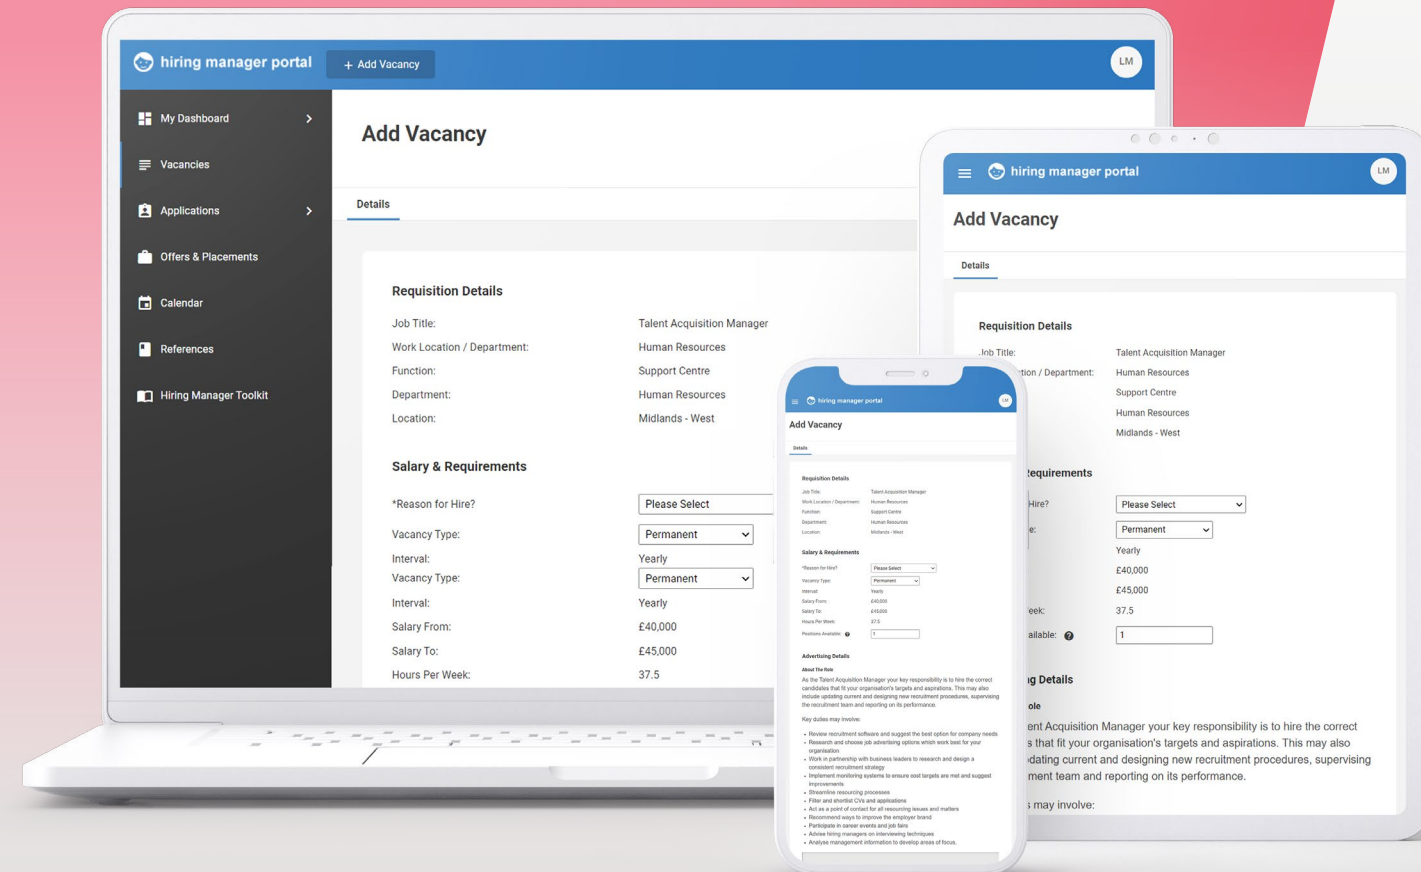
hiring manager portal
+ Add Vacancy
LM

My Dashboard
Vacancies
Applications
Offers & Placements
Calendar
References
Hiring Manager Toolkit

Add Vacancy
Details

Requisition Details
Job Title: Talent Acquisition Manager
Work Location / Department: Human Resources
Function: Support Centre
Department: Human Resources
Location: Midlands - West

Salary & Requirements
*Reason for Hire? Please Select
Vacancy Type: Permanent
Interval: Yearly
Vacancy Type: Permanent
Interval: Yearly
Salary From: £40,000
Salary To: £45,000
Hours Per Week: 37.5

hiring manager portal
LM
Add Vacancy
Details
Requisition Details
Job Title: Talent Acquisition Manager
Work Location / Department: Human Resources
Function: Support Centre
Department: Human Resources
Location: Midlands - West
Salary & Requirements
*Reason for Hire? Please Select
Vacancy Type: Permanent
Interval: Yearly
Salary From: £40,000
Salary To: £45,000
Hours Per Week: 37.5
Positions Available: 1
Advertising Details
About The Role
As the Talent Acquisition Manager your key responsibility is to hire the correct candidates that fit your organisation's targets and aspirations. This may also include updating current and designing new recruitment procedures, supervising the recruitment team and reporting on its performance.
Key duties may involve:
• Review recruitment software and suggest the best option for company needs
• Research and choose job advertising options which work best for your organisation
• Work in partnership with business leaders to research and design a consistent recruitment strategy
• Implement monitoring systems to ensure cost targets are met and suggest improvements
• Streamline resourcing processes
• Filter and shortlist CVs and applications
• Act as a point of contact for all resourcing issues and matters
• Recommend ways to improve the employer brand
• Participate in career events and job fairs
• Advise hiring managers on interviewing techniques
• Analyse management information to develop areas of focus.

hiring manager portal
LM
Add Vacancy
Details
Requisition Details
Job Title: Talent Acquisition Manager
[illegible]tion / Department: Human Resources
Support Centre
Human Resources
Midlands - West
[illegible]equirements
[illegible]Hire? Please Select
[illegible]e: Permanent
Yearly
£40,000
£45,000
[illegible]eek: 37.5
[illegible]ailable: 1
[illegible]g Details
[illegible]ole
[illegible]ent Acquisition Manager your key responsibility is to hire the correct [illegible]s that fit your organisation's targets and aspirations. This may also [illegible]dating current and designing new recruitment procedures, supervising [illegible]ment team and reporting on its performance.
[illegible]s may involve: